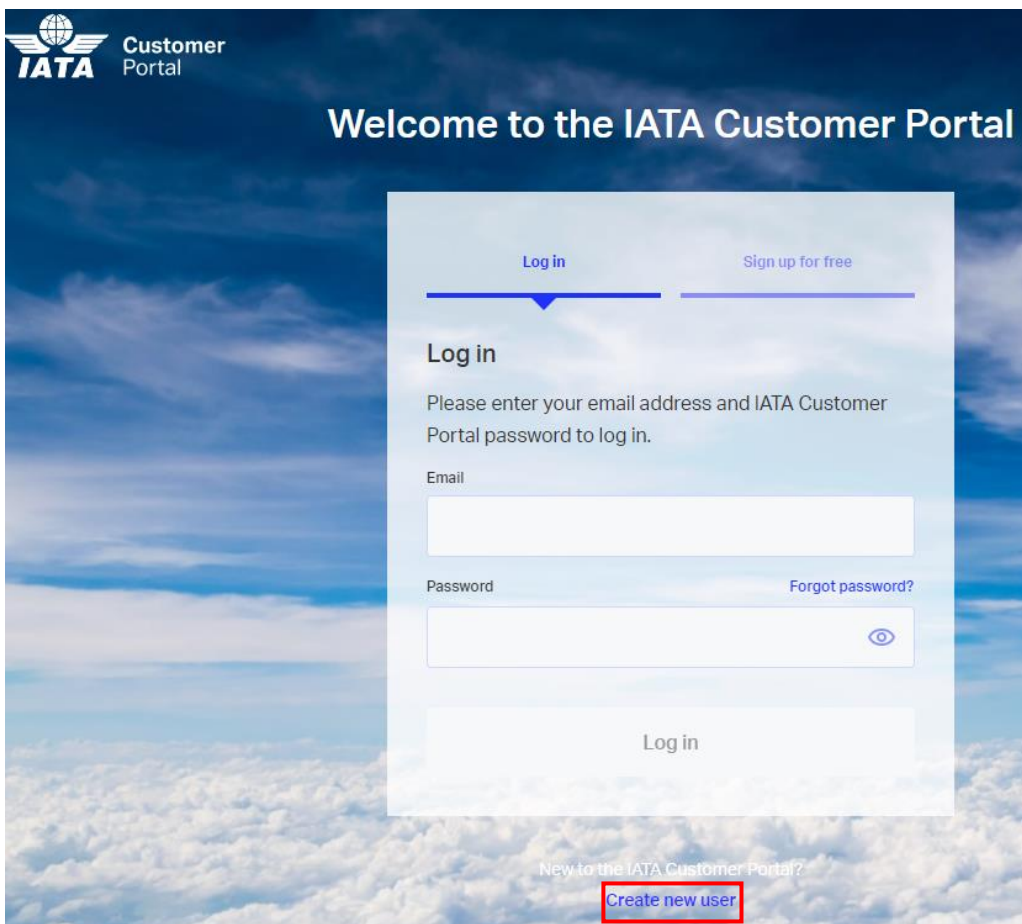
IATA Customer Portal

Welcome to the IATA Customer Portal

Log in

Sign up for free

Log in

Please enter your email address and IATA Customer Portal password to log in.

Email

Password

Forgot password?

Log in

New to the IATA Customer Portal?

Create new user